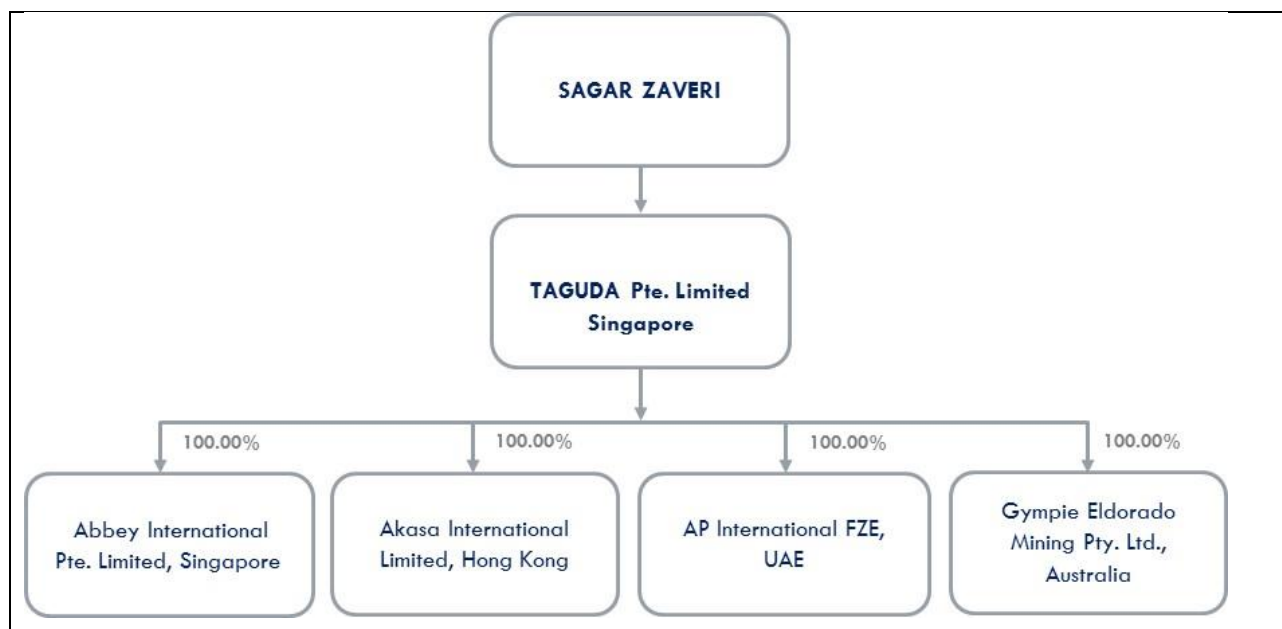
SAGAR ZAVERI

TAGUDA Pte. Limited Singapore

100.00%

100.00%

100.00%

100.00%

Abbey International Pte. Limited, Singapore

Akasa International Limited, Hong Kong

AP International FZE, UAE

Gympie Eldorado Mining Pty. Ltd., Australia